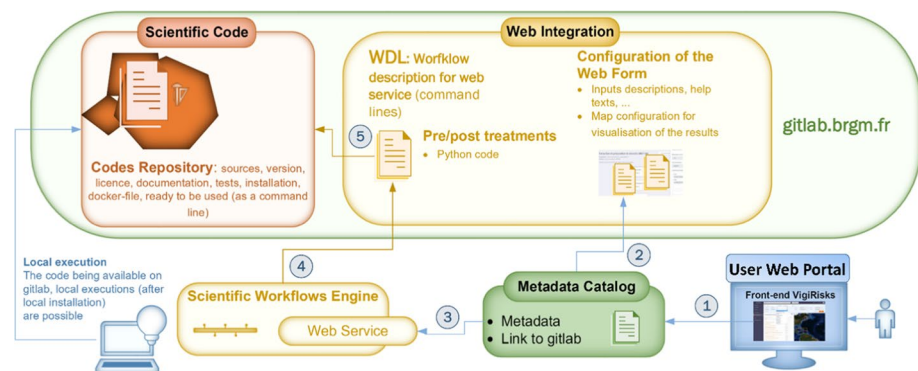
Scientific Code

Codes Repository: sources, version, licence, documentation, tests, installation, docker-file, ready to be used (as a command line)

Web Integration

WDL: Worfklow description for web service (command lines)

5

Pre/post treatments

• Python code

Configuration of the Web Form

• Inputs descriptions, help texts, ...
• Map configuration for visualisation of the results

gitlab.brgm.fr

Local execution
The code being available on gitlab, local executions (after local installation) are possible

4

2

Scientific Workflows Engine

Web Service

3

Metadata Catalog

• Metadata
• Link to gitlab

1

User Web Portal

Front-end VigiRisks